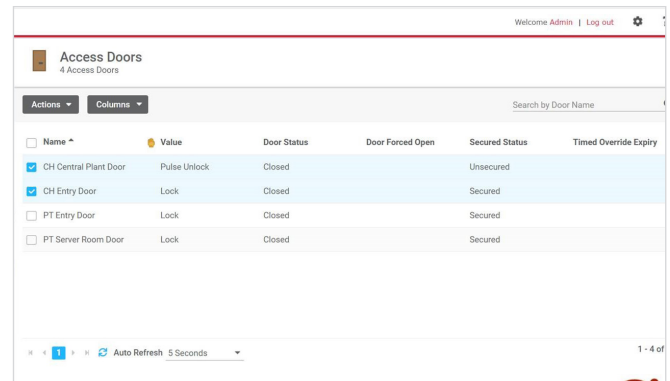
Welcome Admin | Log out

Access Doors
4 Access Doors

Actions ▾ Columns ▾

Search by Door Name

| Name ^ | Value | Door Status | Door Forced Open | Secured Status | Timed Override Expiry |
|---|---|---|---|---|---|
| CH Central Plant Door | Pulse Unlock | Closed | | Unsecured | |
| CH Entry Door | Lock | Closed | | Secured | |
| PT Entry Door | Lock | Closed | | Secured | |
| PT Server Room Door | Lock | Closed | | Secured | |

1 Auto Refresh 5 Seconds

1 - 4 of